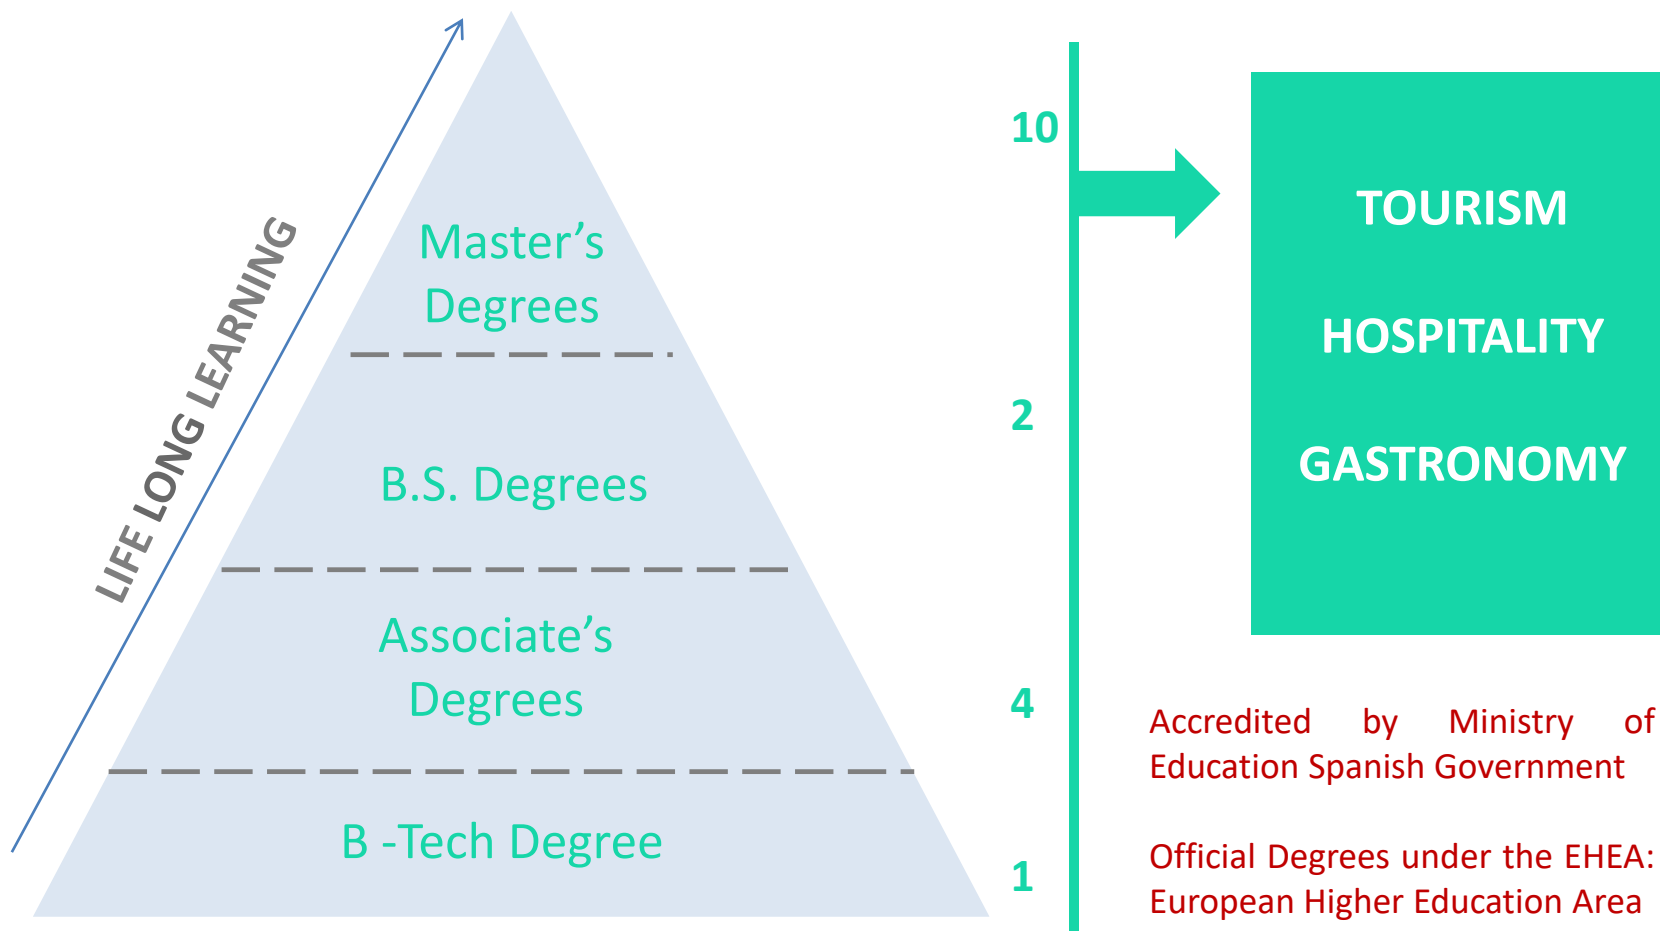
LIFE LONG LEARNING

Master's Degrees

B.S. Degrees

Associate's Degrees

B -Tech Degree

10

2

4

1

TOURISM

HOSPITALITY

GASTRONOMY

Accredited by Ministry of Education Spanish Government

Official Degrees under the EHEA: European Higher Education Area